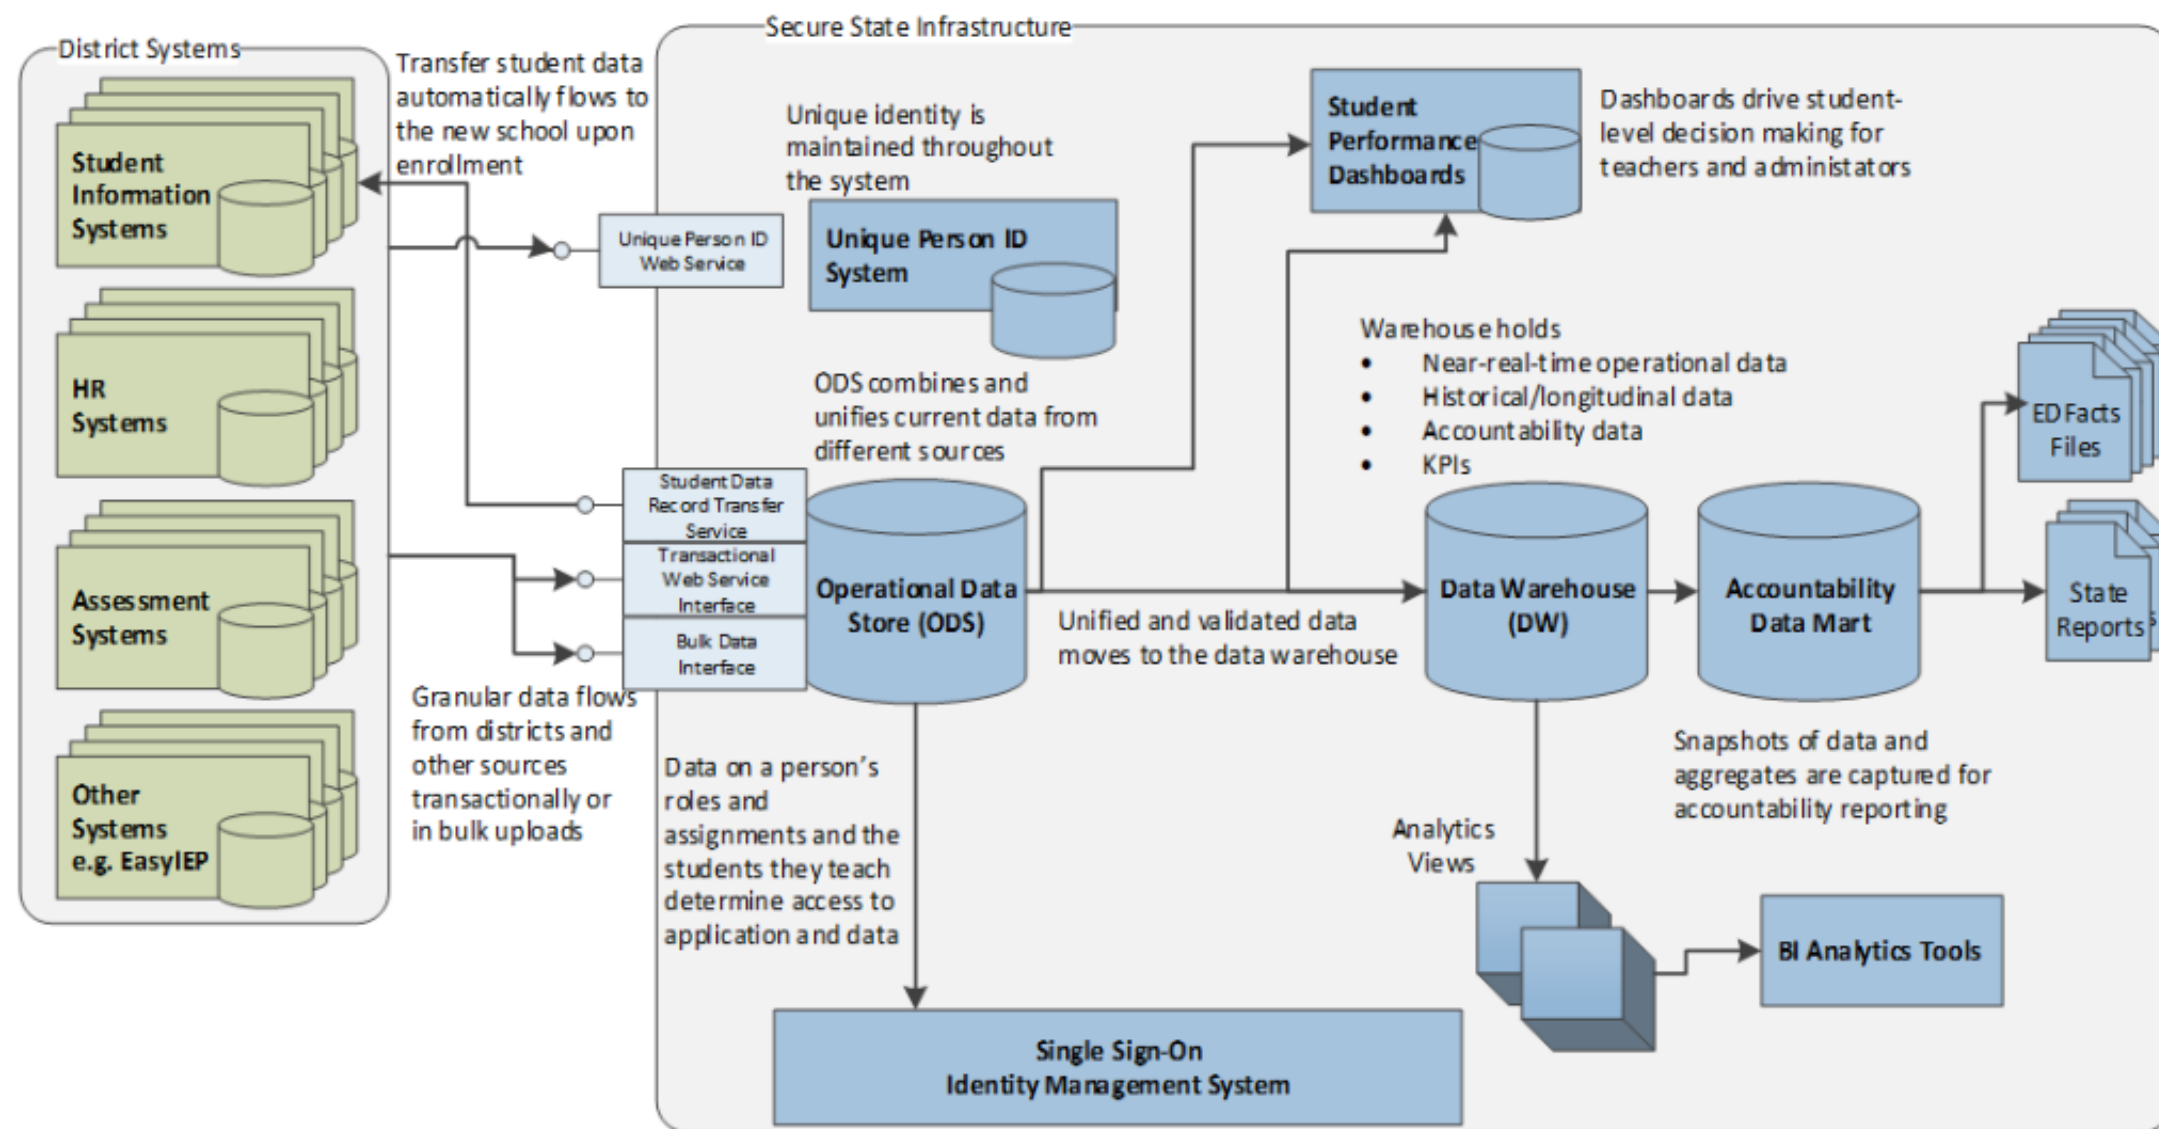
District Systems

Student Information Systems

HR Systems

Assessment Systems

Other Systems e.g. EasyIEP

Transfer student data automatically flows to the new school upon enrollment

Granular data flows from districts and other sources transactionally or in bulk uploads

Secure State Infrastructure

Unique Person ID Web Service

Unique identity is maintained throughout the system

Unique Person ID System

ODS combines and unifies current data from different sources

Student Data Record Transfer Service

Transactional Web Service Interface

Bulk Data Interface

Operational Data Store (ODS)

Data on a person's roles and assignments and the students they teach determine access to application and data

Single Sign-On Identity Management System

Student Performance Dashboards

Dashboards drive student-level decision making for teachers and administators

Warehouse holds
• Near-real-time operational data
• Historical/longitudinal data
• Accountability data
• KPIs

Unified and validated data moves to the data warehouse

Data Warehouse (DW)

Accountability Data Mart

ED Facts Files

State Reports

Snapshots of data and aggregates are captured for accountability reporting

Analytics Views

BI Analytics Tools